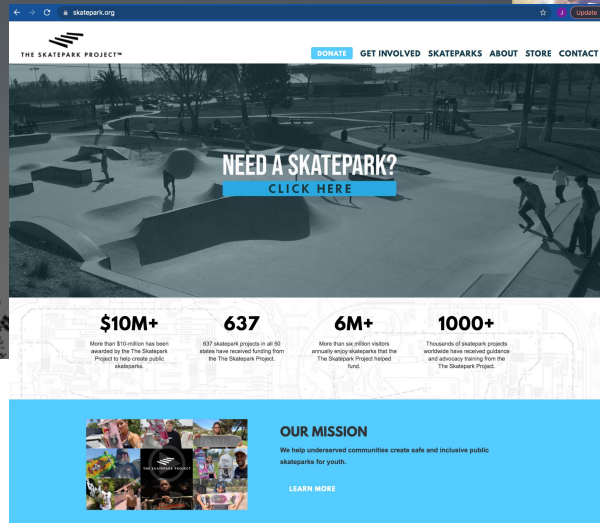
skatepark.org

Update

THE SKATEPARK PROJECT™

DONATE GET INVOLVED SKATEPARKS ABOUT STORE CONTACT

NEED A SKATEPARK?

CLICK HERE

$10M+
More than $10-million has been awarded by the The Skatepark Project to help create public skateparks.

637
637 skatepark projects in all 50 states have received funding from the The Skatepark Project.

6M+
More than six million visitors annually enjoy skateparks that the The Skatepark Project helped fund.

1000+
Thousands of skatepark projects worldwide have received guidance and advocacy training from the The Skatepark Project.

THE SKATEPARK PROJECT

OUR MISSION

We help underserved communities create safe and inclusive public skateparks for youth.

LEARN MORE